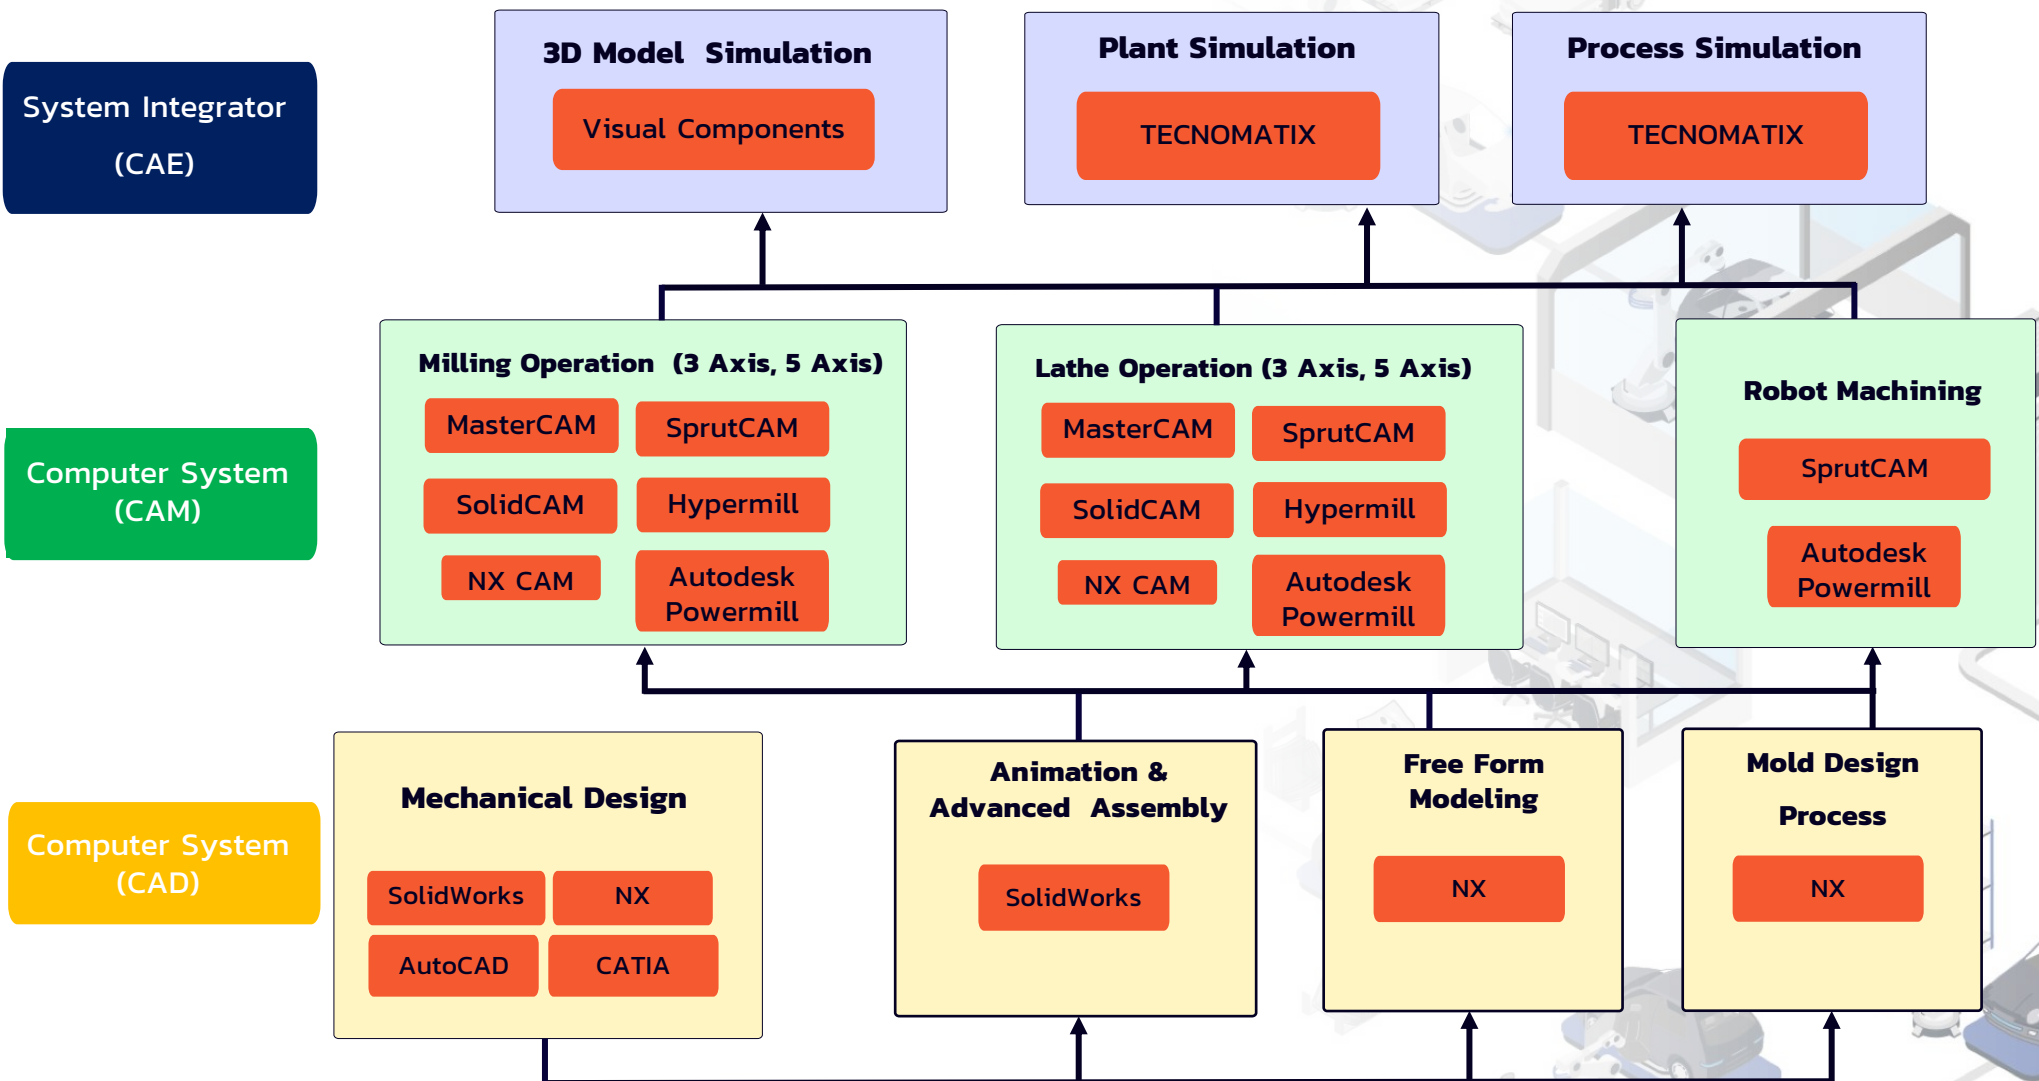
System Integrator (CAE)

3D Model Simulation

Visual Components

Plant Simulation

TECNOMATIX

Process Simulation

TECNOMATIX

Computer System (CAM)

Milling Operation (3 Axis, 5 Axis)

MasterCAM

SprutCAM

SolidCAM

Hypermill

NX CAM

Autodesk Powermill

Lathe Operation (3 Axis, 5 Axis)

MasterCAM

SprutCAM

SolidCAM

Hypermill

NX CAM

Autodesk Powermill

Robot Machining

SprutCAM

Autodesk Powermill

Computer System (CAD)

Mechanical Design

SolidWorks

NX

AutoCAD

CATIA

Animation & Advanced Assembly

SolidWorks

Free Form Modeling

NX

Mold Design Process

NX